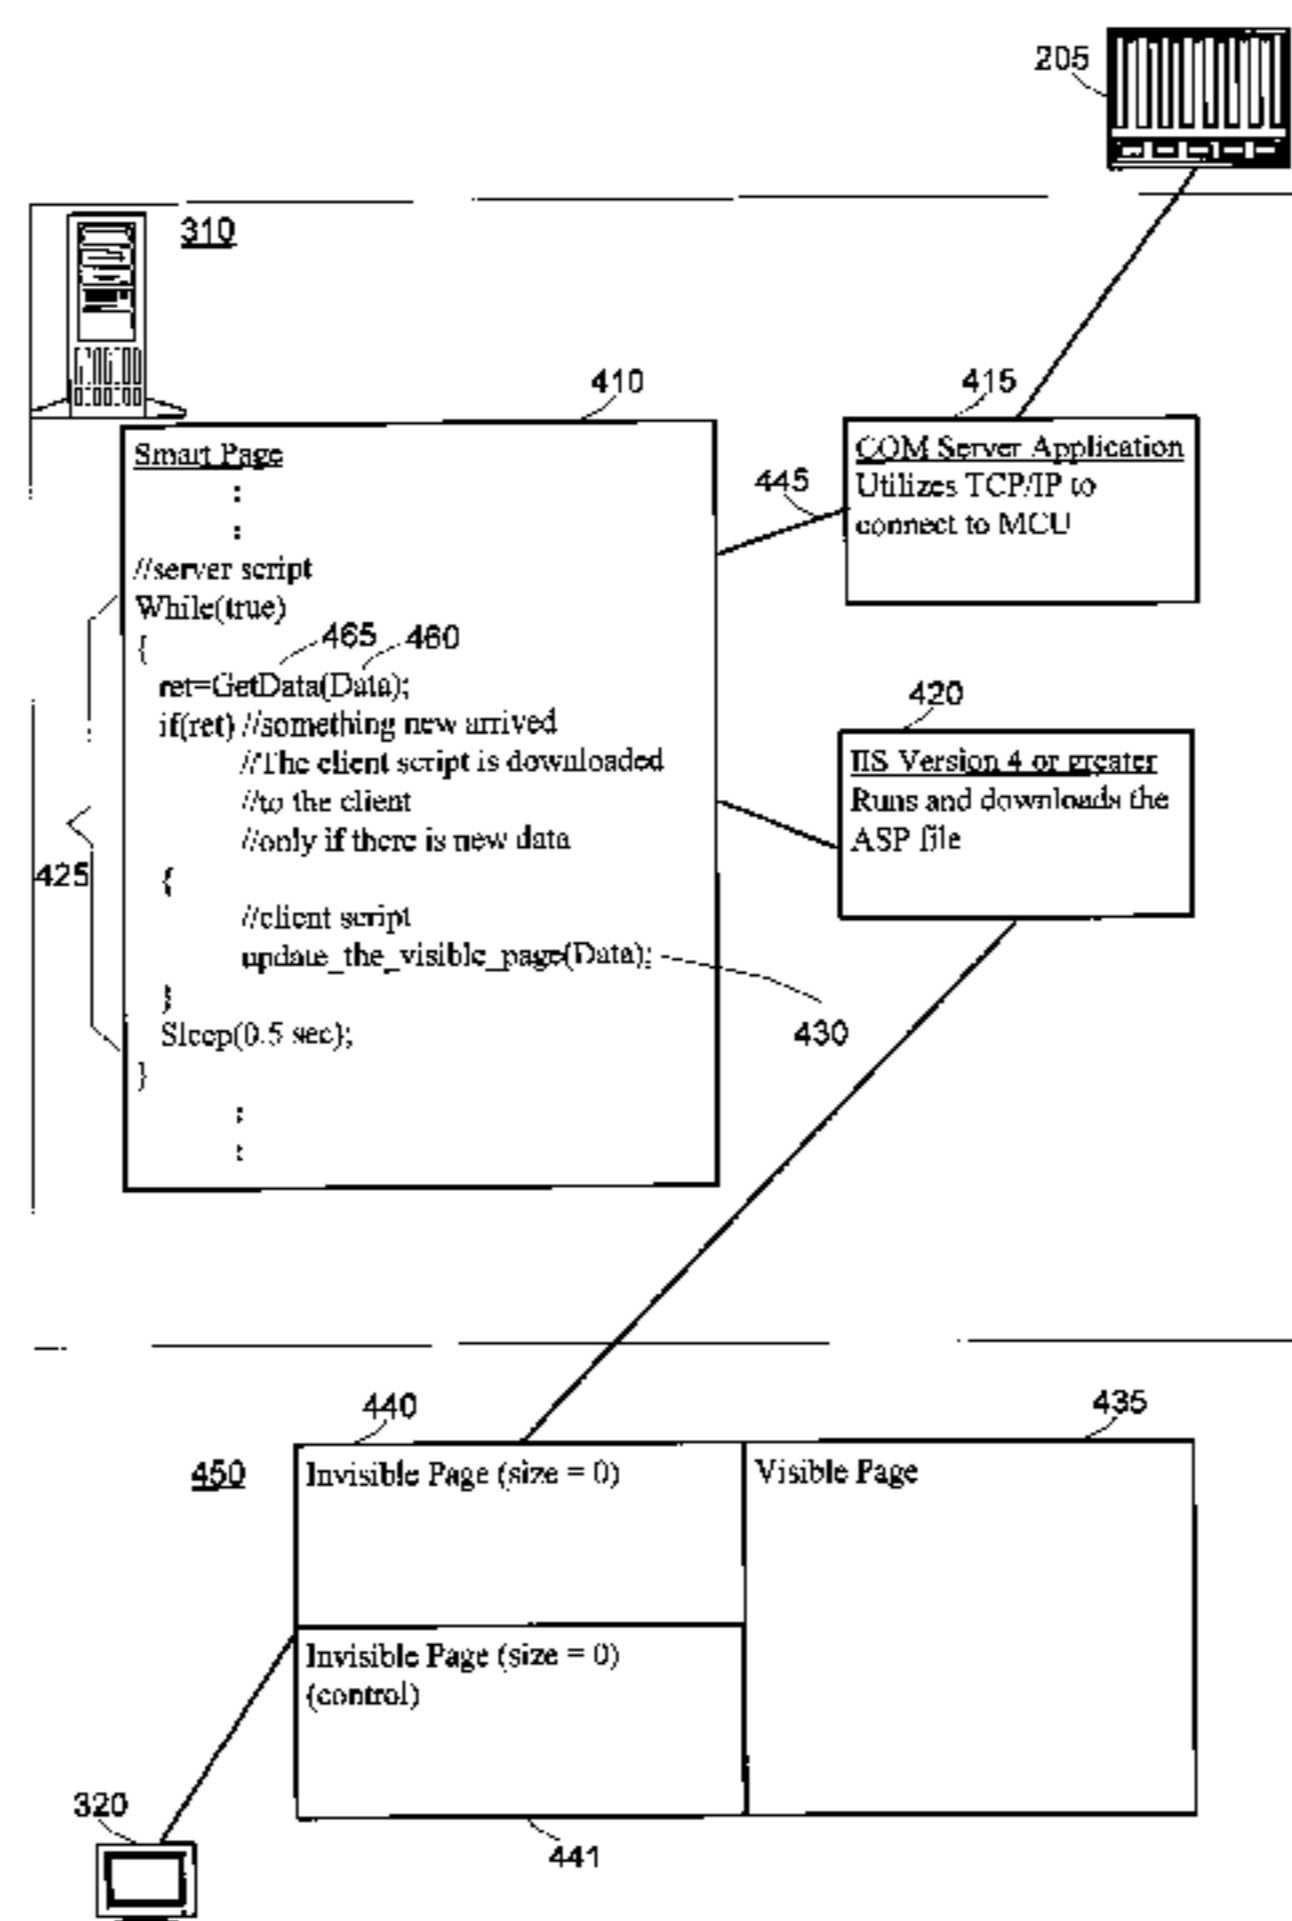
205

310

410

415

Smart Page
:
:
//server script
While(true)
{
ret=GetData(Data);
if(ret) //something new arrived
//The client script is downloaded
//to the client
//only if there is new data
{
//client script
update_the_visible_page(Data);
}
Sleep(0.5 sec);
}
:
:

465
460
425
430

445

COM Server Application
Utilizes TCP/IP to connect to MCU

420

IIS Version 4 or greater
Runs and downloads the ASP file

440

435

450

Invisible Page (size = 0)

Visible Page

Invisible Page (size = 0)
(control)

320

441